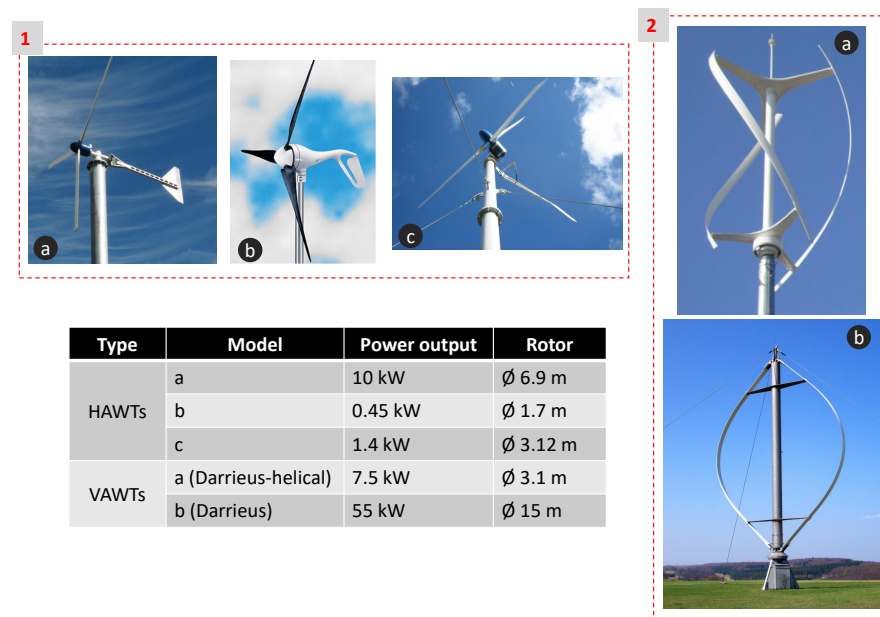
1

a

b

c

2

a

b

| Type | Model | Power output | Rotor |
|---|---|---|---|
| HAWTs | a | 10 kW | Ø 6.9 m |
| | b | 0.45 kW | Ø 1.7 m |
| | c | 1.4 kW | Ø 3.12 m |
| VAWTs | a (Darrieus-helical) | 7.5 kW | Ø 3.1 m |
| | b (Darrieus) | 55 kW | Ø 15 m |